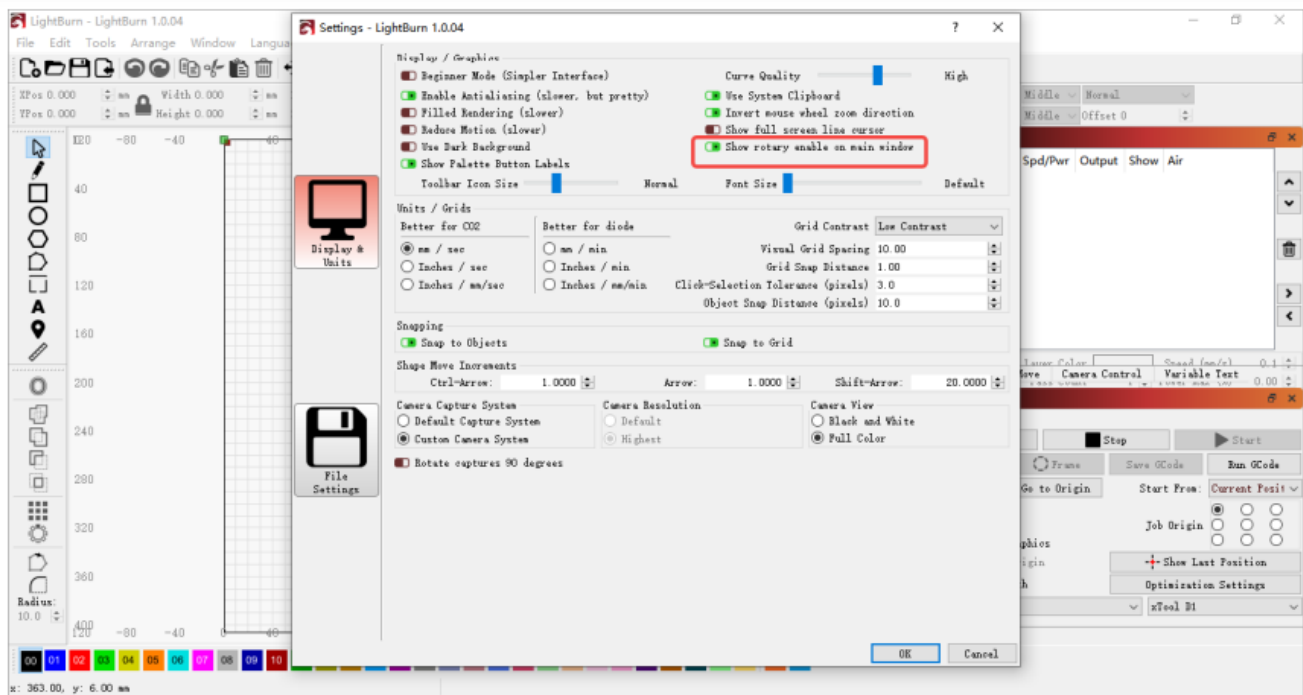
LightBurn - LightBurn 1.0.04

File Edit Tools Arrange Window Langua

XPos 0.000 mm Width 0.000 mm
YPos 0.000 mm Height 0.000 mm

120 -80 -40 40
40
80
120
160
200
240
280
320
360
400
120 -80 -40 40

Radius:
10.0

00 01 02 03 04 05 06 07 08 09 10

x: 363.00, y: 6.00 mm

Settings - LightBurn 1.0.04

? ✕

Display / Graphics

Beginner Mode (Simpler Interface)
Curve Quality High
Enable Antialiasing (slower, but pretty)
Use System Clipboard
Filled Rendering (slower)
Invert mouse wheel zoom direction
Reduce Motion (slower)
Show full screen line cursor
Use Dark Background
Show rotary enable on main window
Show Palette Button Labels
Toolbar Icon Size Normal
Font Size Default

Display & Units

Units / Grids

Better for CO2
Better for diode
mm / sec
mm / min
Inches / sec
Inches / min
Inches / mm/sec
Inches / mm/min
Grid Contrast Low Contrast
Visual Grid Spacing 10.00
Grid Snap Distance 1.00
Click-Selection Tolerance (pixels) 3.0
Object Snap Distance (pixels) 10.0

Snapping
Snap to Objects
Snap to Grid

Shape Move Increments
Ctrl-Arrow: 1.0000
Arrow: 1.0000
Shift-Arrow: 20.0000

File Settings

Camera Capture System
Default Capture System
Custom Camera System
Camera Resolution
Default
Highest
Camera View
Black and White
Full Color

Rotate captures 90 degrees

OK Cancel

Middle Normal
Middle Offset 0

Spd/Pwr Output Show Air

Move Camera Control Variable Text

Stop Start
Frame Save GCode Run GCode
Go to Origin Start From: Current Posit
Job Origin
phics
igin
Show Last Position
Optimization Settings
h
xTool D1